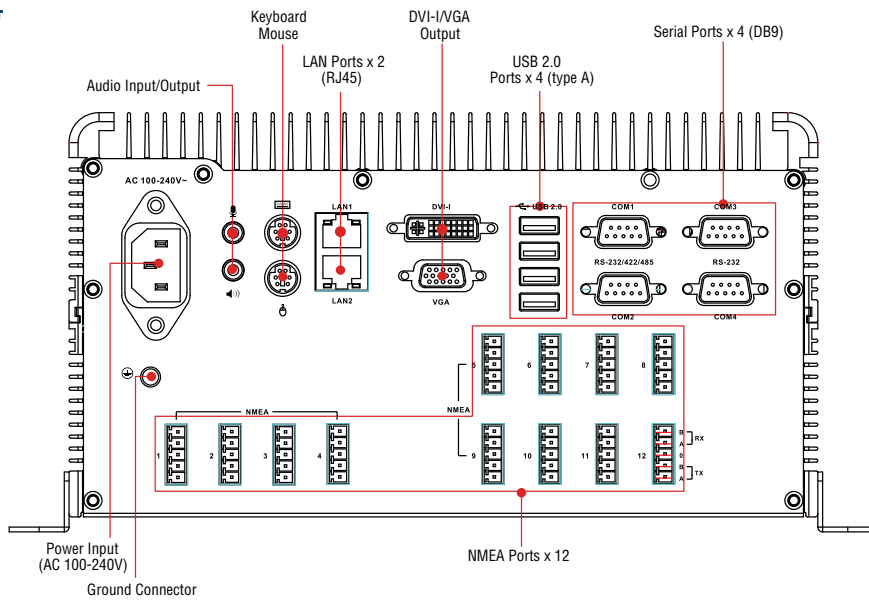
Keyboard
Mouse

DVI-I/VGA
Output

Serial Ports x 4 (DB9)

LAN Ports x 2
(RJ45)

USB 2.0
Ports x 4 (type A)

Audio Input/Output

AC 100-240V~

LAN1

LAN2

DVI-I

VGA

USB 2.0

COM1

COM3

RS-232/422/485

RS-232

COM2

COM4

5

6

7

8

NMEA

NMEA

1

2

3

4

9

10

11

12

B
A
0
B
A

RX

TX

Power Input
(AC 100-240V)

Ground Connector

NMEA Ports x 12